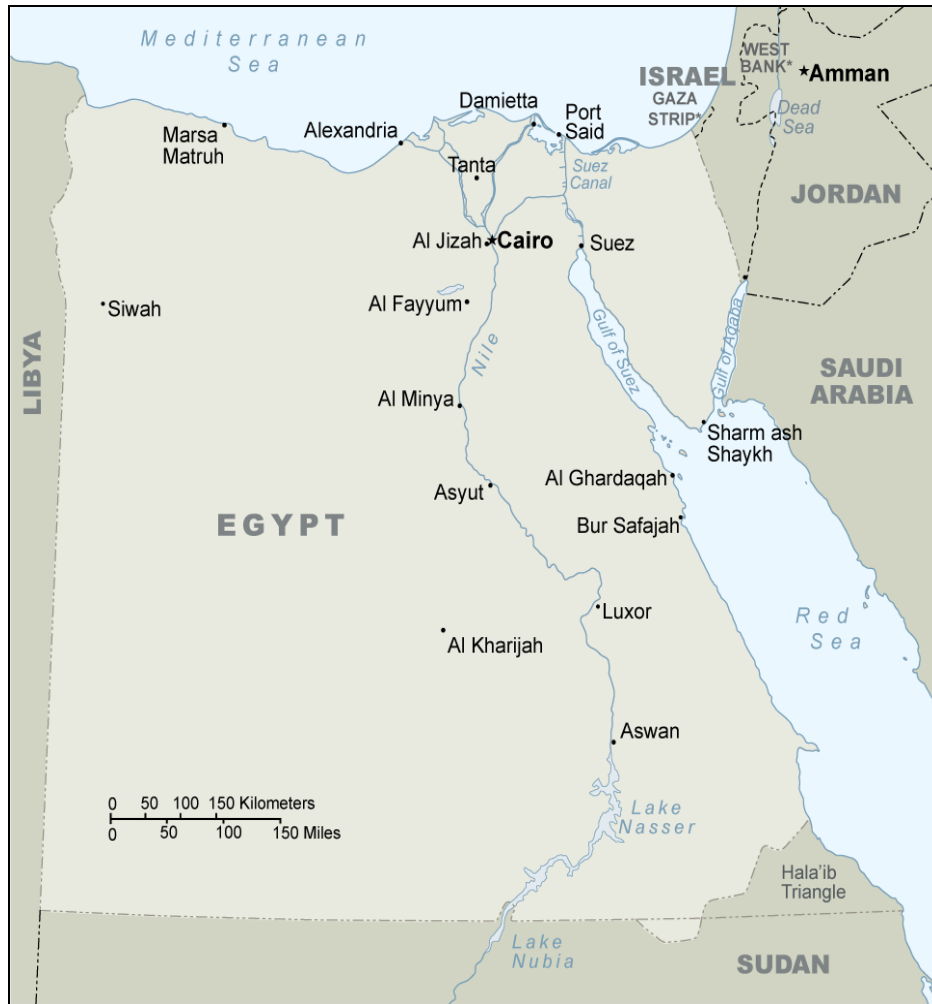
Mediterranean Sea

ISRAEL
WEST BANK*
★Amman
GAZA STRIP*
Dead Sea
JORDAN

Damietta
Port Said
Marsa Matruh
Alexandria
Tanta
Suez Canal
Al Jizah
★Cairo
Suez
Siwah
Al Fayyum
LIBYA
Nile
Gulf of Suez
Gulf of Aqaba
SAUDI ARABIA
Al Minya
Sharm ash Shaykh
Al Ghardaqah
Asyut
Bur Safajah
EGYPT
Luxor
Red Sea
Al Kharijah
Aswan

0 50 100 150 Kilometers
0 50 100 150 Miles

Lake Nasser
Hala'ib Triangle
Lake Nubia
SUDAN